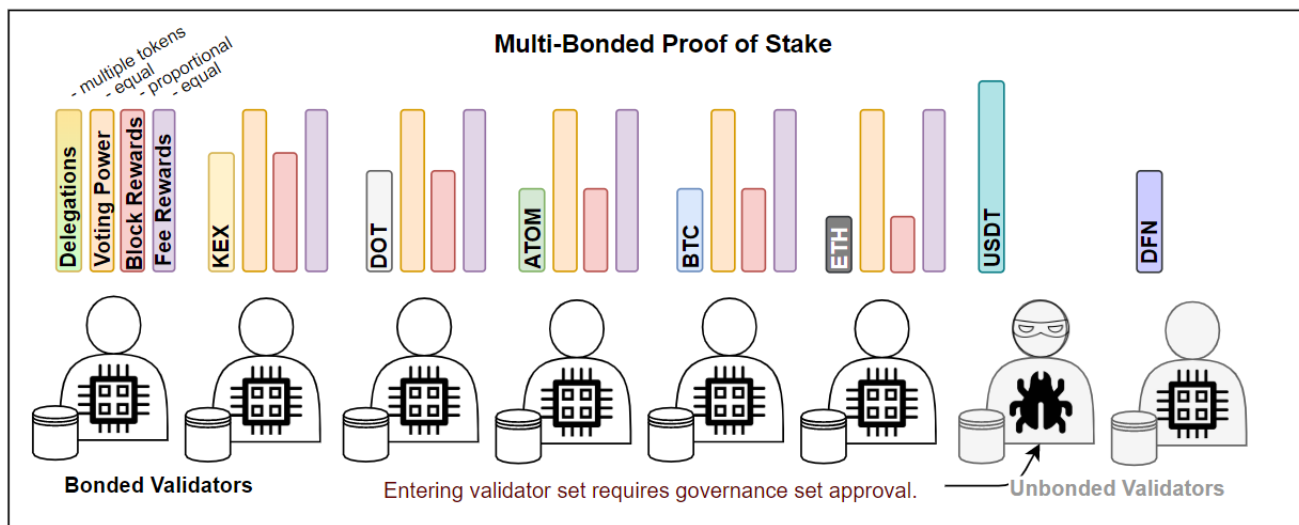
Multi-Bonded Proof of Stake

- multiple tokens
- equal
- proportional
- equal

Delegations
Voting Power
Block Rewards
Fee Rewards

KEX
DOT
ATOM
BTC
ETH
USDT
DFN

Bonded Validators

Entering validator set requires governance set approval.

Unbonded Validators